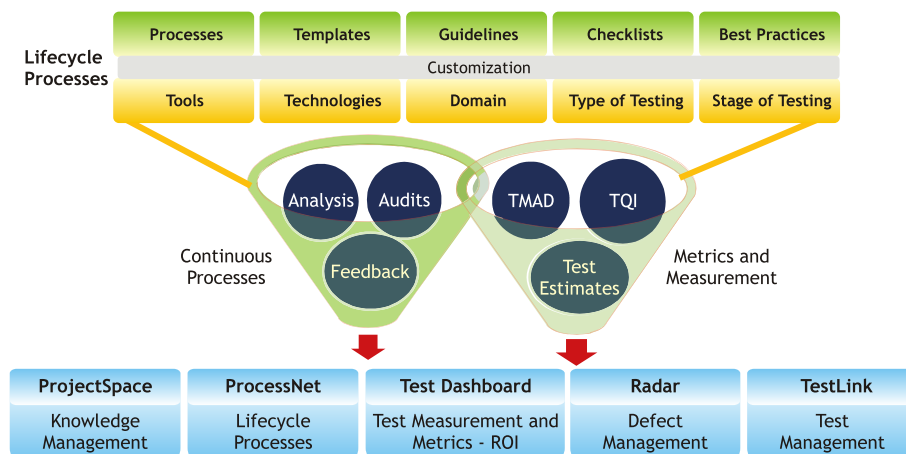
Lifecycle Processes

| Processes | Templates | Guidelines | Checklists | Best Practices |
|---|---|---|---|---|

Customization

| Tools | Technologies | Domain | Type of Testing | Stage of Testing |
|---|---|---|---|---|

Analysis

Audits

Feedback

Continuous Processes

TMAD

TQI

Test Estimates

Metrics and Measurement

| ProjectSpace | ProcessNet | Test Dashboard | Radar | TestLink |
|---|---|---|---|---|
| Knowledge Management | Lifecycle Processes | Test Measurement and Metrics - ROI | Defect Management | Test Management |